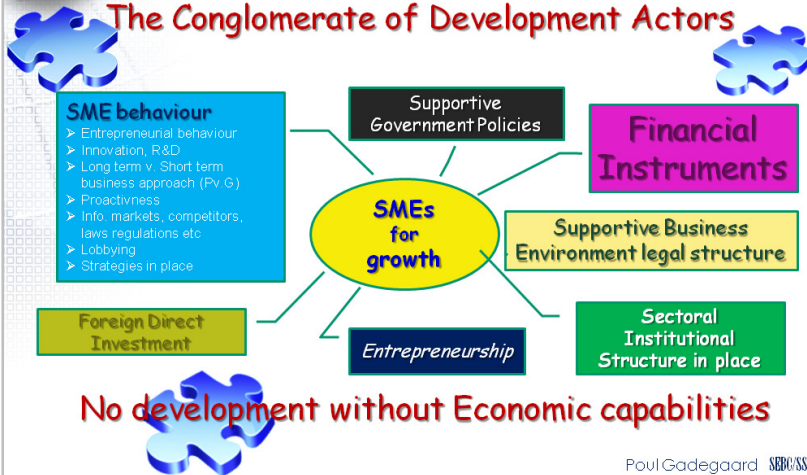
The Conglomerate of Development Actors

SME behaviour
- Entrepreneurial behaviour
- Innovation, R&D
- Long term v. Short term business approach (Pv.G)
- Proactivness
- Info. markets, competitors, laws regulations etc
- Lobbying
- Strategies in place

Supportive Government Policies

Financial Instruments

SMEs for growth

Supportive Business Environment legal structure

Foreign Direct Investment

Entrepreneurship

Sectoral Institutional Structure in place

No development without Economic capabilities

Poul Gadegaard SEBC/SS